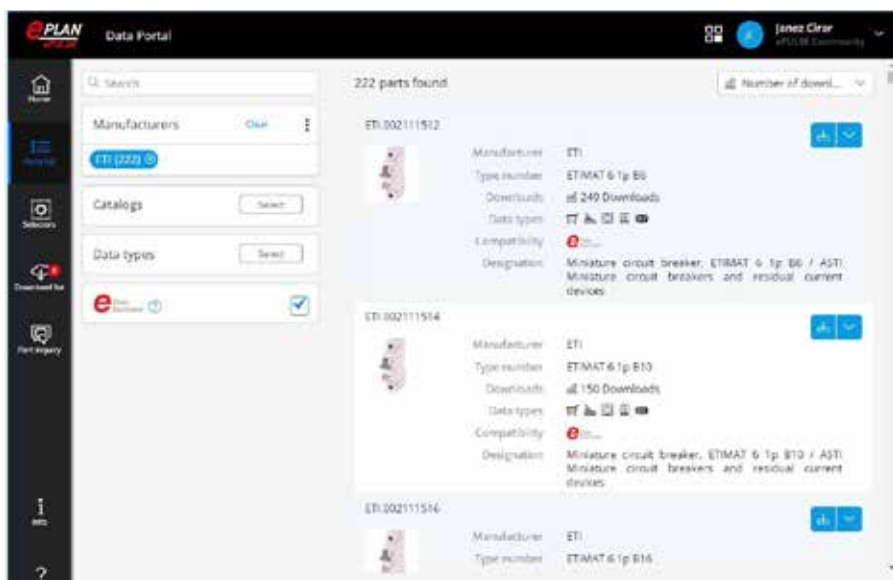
EPLAN ePULSE

Data Portal

Janez Cirar
ePULSE Community

Home

Portal

Selectors

Download list

Part inquiry

Info

?

Search

Manufacturers
Clear

ETI (222)

Catalogs
Select

Data types
Select

e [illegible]

222 parts found

Number of downl...

ETI.002111512

Manufacturer: ETI
Type number: ETIMAT 6 1p B6
Downloads: 249 Downloads
Data types:
Compatibility: e...
Designation: Miniature circuit breaker, ETIMAT 6 1p B6 / ASTI Miniature circuit breakers and residual current devices

ETI.002111514

Manufacturer: ETI
Type number: ETIMAT 6 1p B10
Downloads: 150 Downloads
Data types:
Compatibility: e...
Designation: Miniature circuit breaker, ETIMAT 6 1p B10 / ASTI Miniature circuit breakers and residual current devices

ETI.002111516

Manufacturer: ETI
Type number: ETIMAT 6 1p B16